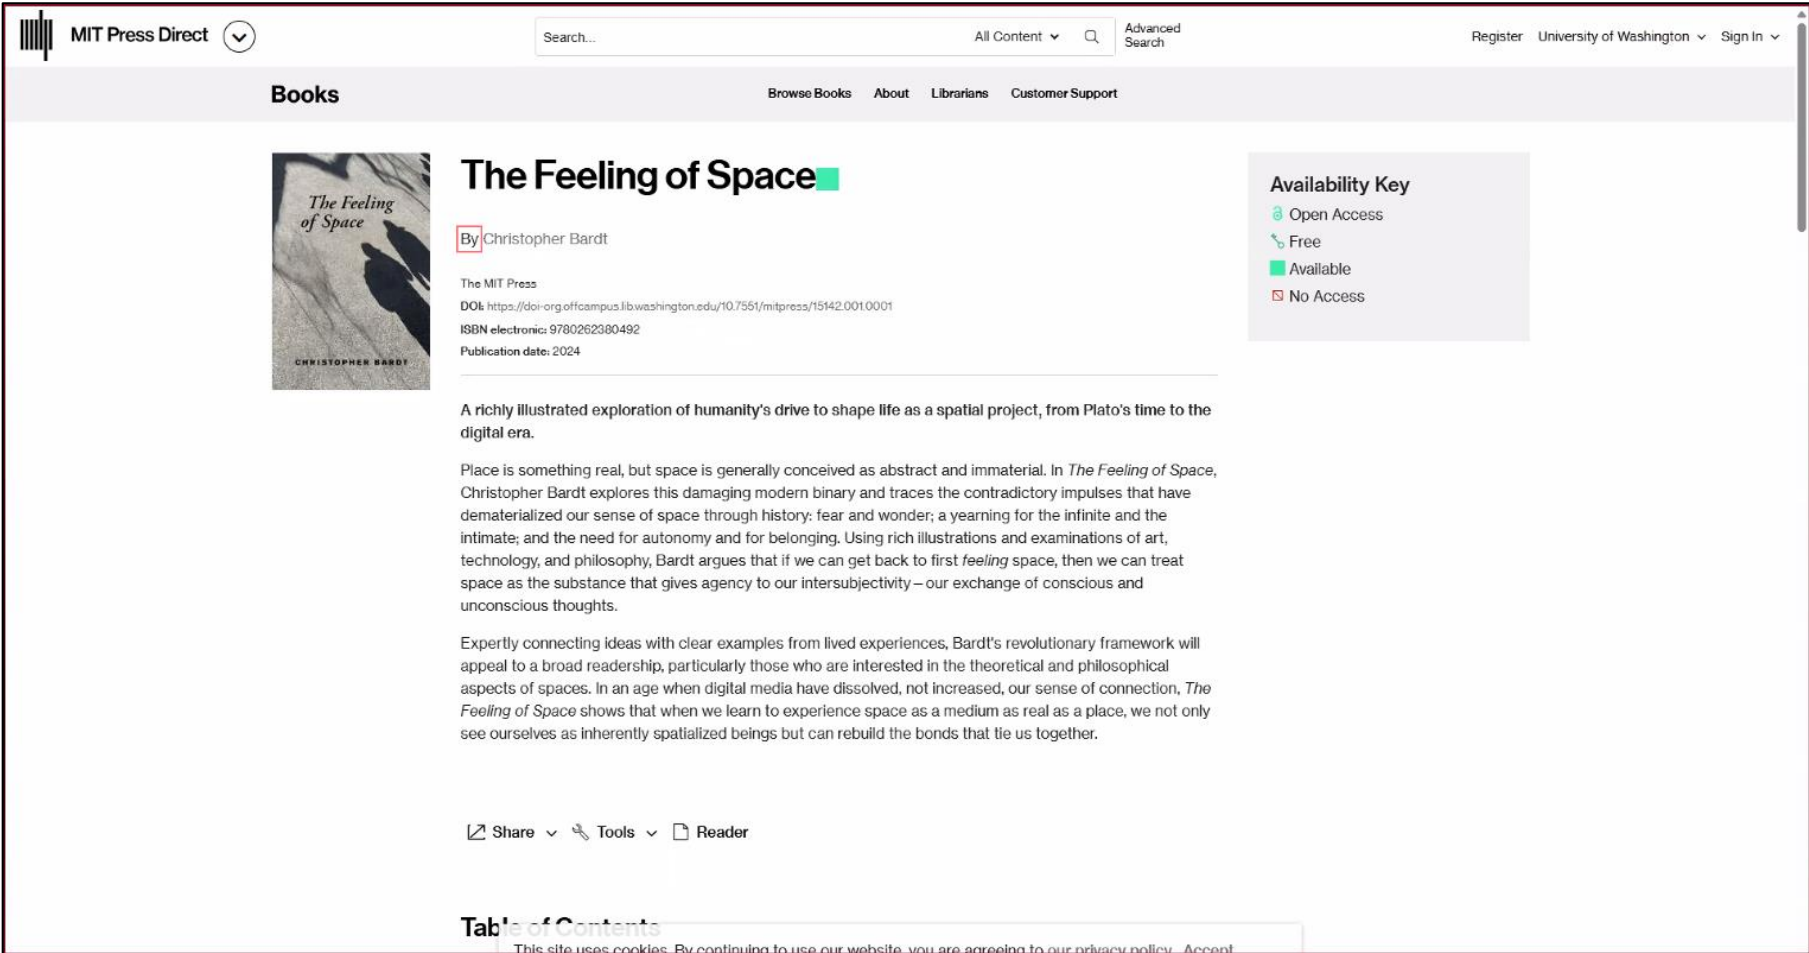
MIT Press Direct

Search... All Content Advanced Search

Register University of Washington Sign In

Books

Browse Books About Librarians Customer Support

The Feeling of Space

CHRISTOPHER BARDT

The Feeling of Space

By Christopher Bardt

The MIT Press
DOI: https://doi-org.offcampus.lib.washington.edu/10.7551/mitpress/15142.001.0001
ISBN electronic: 9780262380492
Publication date: 2024

A richly illustrated exploration of humanity's drive to shape life as a spatial project, from Plato's time to the digital era.

Place is something real, but space is generally conceived as abstract and immaterial. In The Feeling of Space, Christopher Bardt explores this damaging modern binary and traces the contradictory impulses that have dematerialized our sense of space through history: fear and wonder; a yearning for the infinite and the intimate; and the need for autonomy and for belonging. Using rich illustrations and examinations of art, technology, and philosophy, Bardt argues that if we can get back to first feeling space, then we can treat space as the substance that gives agency to our intersubjectivity – our exchange of conscious and unconscious thoughts.

Expertly connecting ideas with clear examples from lived experiences, Bardt's revolutionary framework will appeal to a broad readership, particularly those who are interested in the theoretical and philosophical aspects of spaces. In an age when digital media have dissolved, not increased, our sense of connection, The Feeling of Space shows that when we learn to experience space as a medium as real as a place, we not only see ourselves as inherently spatialized beings but can rebuild the bonds that tie us together.

Share Tools Reader

Availability Key
Open Access
Free
Available
No Access

Table of Contents

This site uses cookies. By continuing to use our website, you are agreeing to our privacy policy. Accept